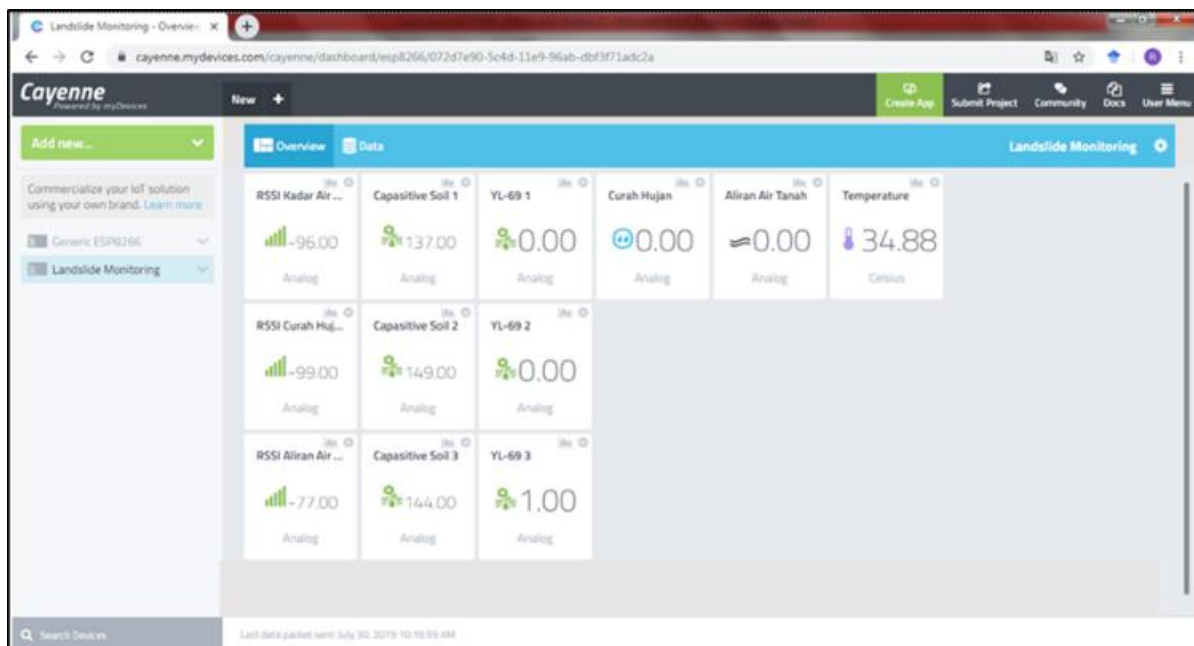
Landslide Monitoring - Overview ×

cayenne.mydevices.com/cayenne/dashboard/esp8266/072d7e90-5c4d-11e9-96ab-dbf3f71adc2a

Cayenne
Powered by myDevices

New +

Create App
Submit Project
Community
Docs
User Menu

Add new...

Commercialize your IoT solution using your own brand. Learn more

Generic ESP8266

Landslide Monitoring

Overview
Data

Landslide Monitoring

RSSI Kadar Air ...
-96.00
Analog

Capasitive Soil 1
137.00
Analog

YL-69 1
0.00
Analog

Curah Hujan
0.00
Analog

Aliran Air Tanah
0.00
Analog

Temperature
34.88
Celsius

RSSI Curah Huj...
-99.00
Analog

Capasitive Soil 2
149.00
Analog

YL-69 2
0.00
Analog

RSSI Aliran Air ...
-77.00
Analog

Capasitive Soil 3
144.00
Analog

YL-69 3
1.00
Analog

Search Devices

Last data packet sent: July 30, 2019 10:16:59 AM